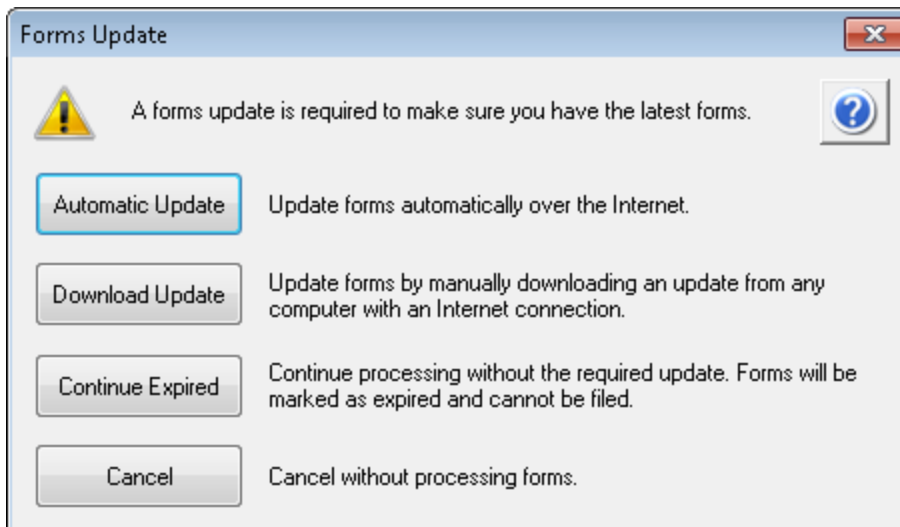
Forms Update

A forms update is required to make sure you have the latest forms.

Automatic Update

Update forms automatically over the Internet.

Download Update

Update forms by manually downloading an update from any computer with an Internet connection.

Continue Expired

Continue processing without the required update. Forms will be marked as expired and cannot be filed.

Cancel

Cancel without processing forms.